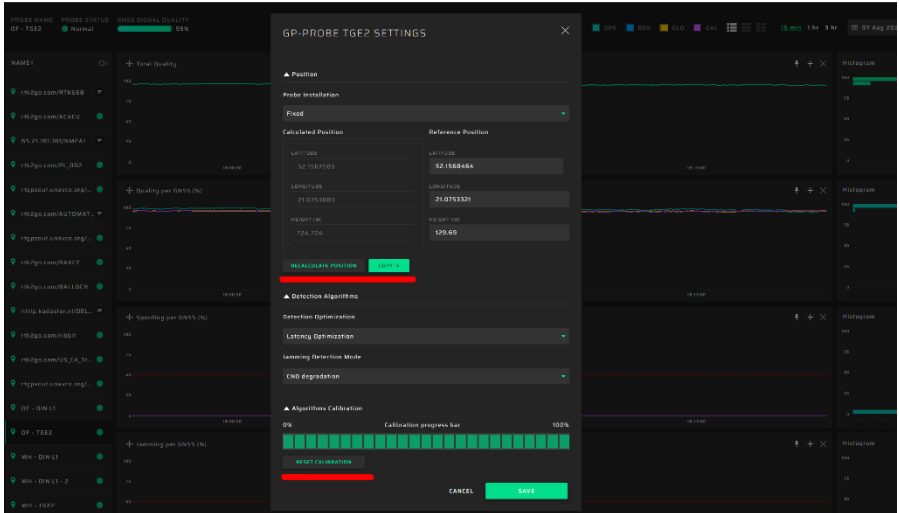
PROBE NAME PROBE STATUS GNSS SIGNAL QUALITY
OF - TGE2 Normal 95%

GPS BDS GLO GAL 15 min 1 hr 3 hr 07 Aug 202

NAME1
rtk2go.com/R7KGEB
rtk2go.com/ACACU
85.21.181.181/NMEA1
rtk2go.com/PL_002
rtgpsout.unavco.org/...
rtk2go.com/AUTOMAT...
rtgpsout.unavco.org/...
rtk2go.com/BASE2
rtk2go.com/BALLOCH
ntrip.kadaster.nl/DEL...
rtk2go.com/rtbdjl
rtk2go.com/US_CA_Tr...
rtgpsout.unavco.org/...
OF - DIN L1
OF - TGE2
WH - DIN L1
WH - DIN L1 - 2
WH - TGE2

Total Quality
Quality per GNSS (%)
Spoofing per GNSS (%)
Jamming per GNSS (%)
Histogram
Histogram
Histogram
Histogram

GP-PROBE TGE2 SETTINGS

▲ Position

Probe Installation
Fixed

Calculated Position
LATITUDE
52.1567505
LONGITUDE
21.0753883
HEIGHT (M)
126.704

Reference Position
LATITUDE
52.1568464
LONGITUDE
21.0753321
HEIGHT (M)
129.60

RECALCULATE POSITION COPY →

▲ Detection Algorithms

Detection Optimization
Latency Optimization

Jamming Detection Mode
CN0 degradation

▲ Algorithms Calibration

0% Calibration progress bar 100%

RESET CALIBRATION

CANCEL SAVE